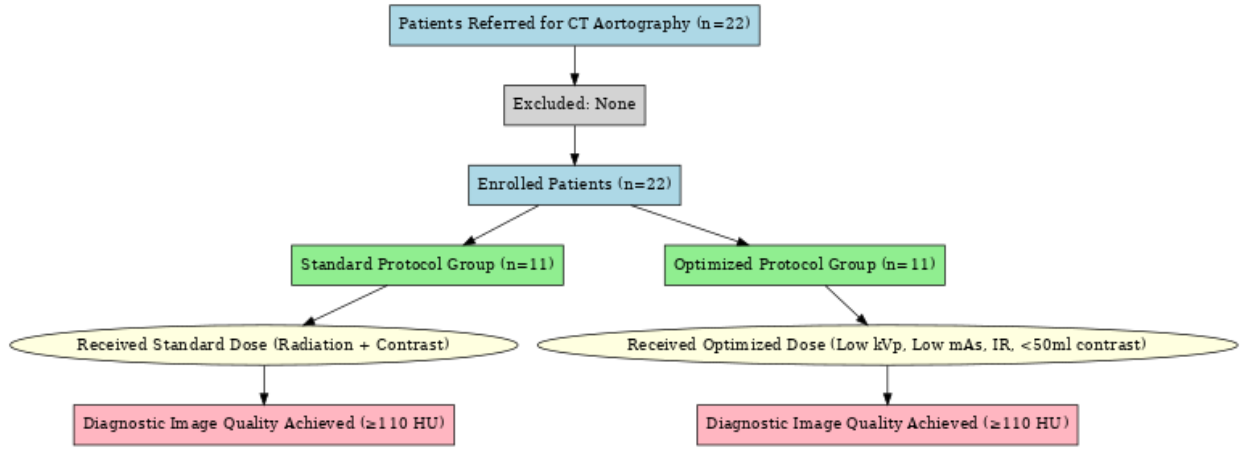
Patients Referred for CT Aortography (n=22)

Excluded: None

Enrolled Patients (n=22)

Standard Protocol Group (n=11)

Optimized Protocol Group (n=11)

Received Standard Dose (Radiation + Contrast)

Received Optimized Dose (Low kVp, Low mAs, IR, <50ml contrast)

Diagnostic Image Quality Achieved (≥110 HU)

Diagnostic Image Quality Achieved (≥110 HU)